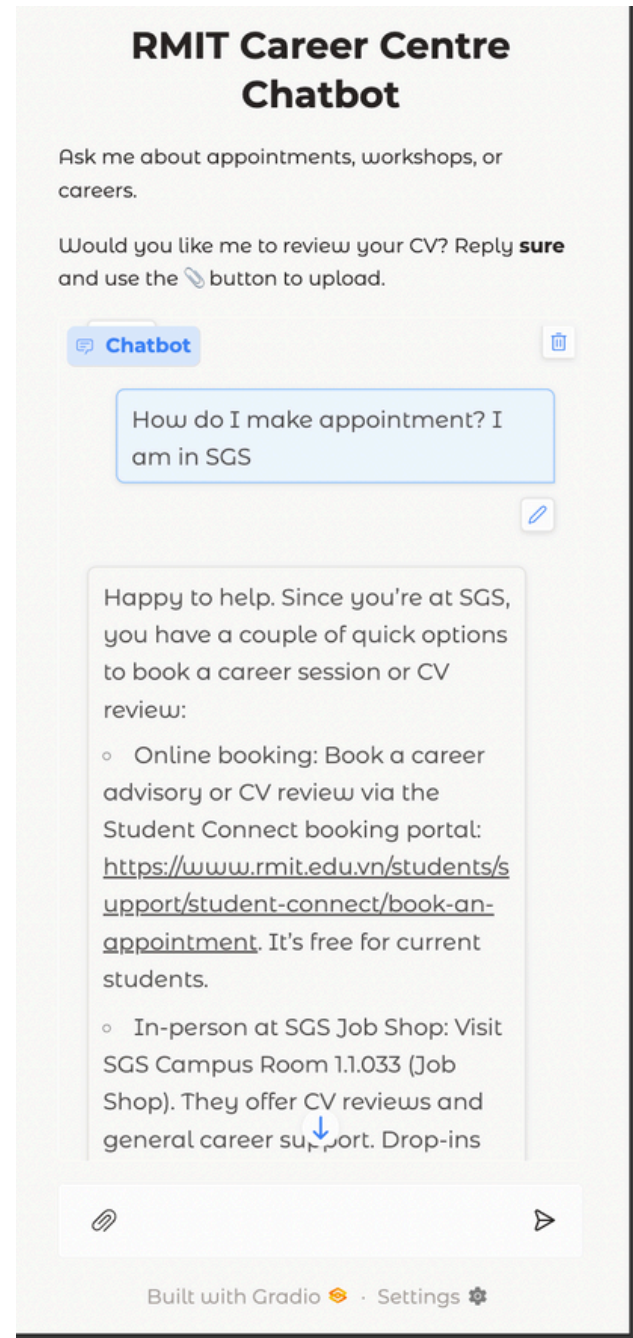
RMIT Career Centre Chatbot

Ask me about appointments, workshops, or careers.

Would you like me to review your CV? Reply **sure** and use the 📎 button to upload.

Chatbot

How do I make appointment? I am in SGS

Happy to help. Since you're at SGS, you have a couple of quick options to book a career session or CV review:

◦ Online booking: Book a career advisory or CV review via the Student Connect booking portal: https://www.rmit.edu.vn/students/support/student-connect/book-an-appointment. It's free for current students.

◦ In-person at SGS Job Shop: Visit SGS Campus Room 1.1.033 (Job Shop). They offer CV reviews and general career support. Drop-ins

Built with Gradio · Settings